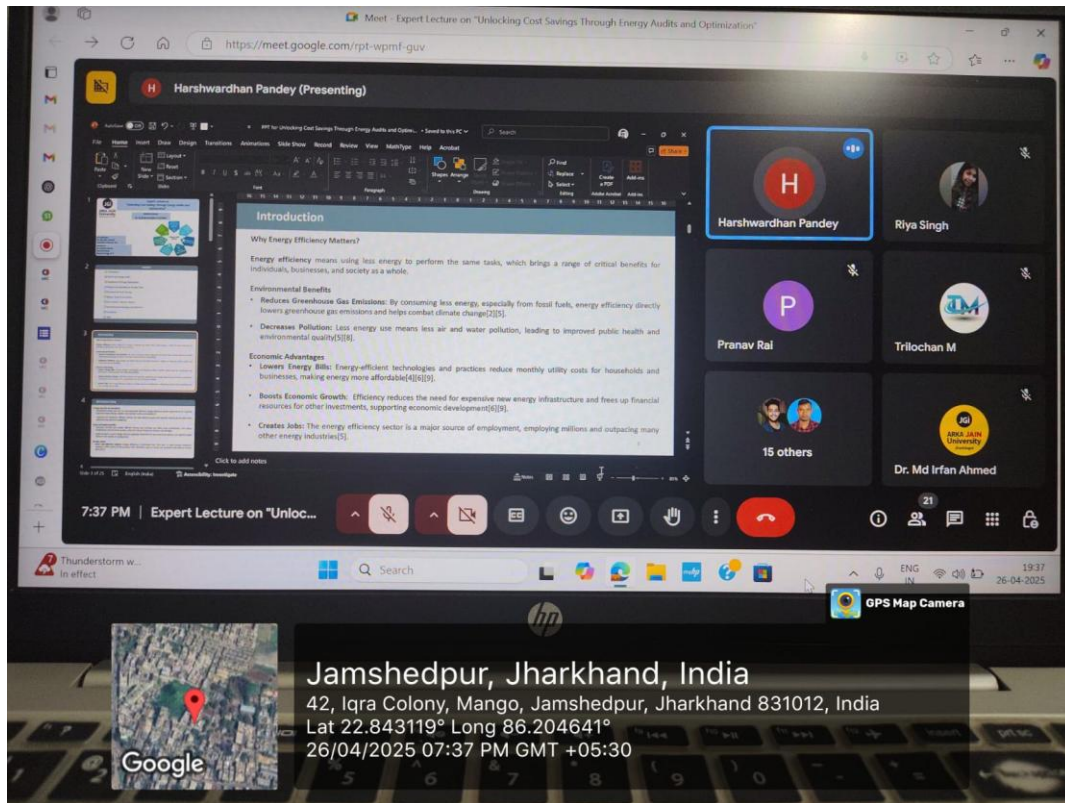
Meet - Expert Lecture on "Unlocking Cost Savings Through Energy Audits and Optimization"

https://meet.google.com/rpt-wpmf-guv

Harshwardhan Pandey (Presenting)

PPT for Unlocking Cost Savings Through Energy Audits and Optim... • Saved to this PC

File Home Insert Draw Design Transitions Animations Slide Show Record Review View MathType Help Acrobat

Introduction

Why Energy Efficiency Matters?

Energy efficiency means using less energy to perform the same tasks, which brings a range of critical benefits for individuals, businesses, and society as a whole.

Environmental Benefits

• Reduces Greenhouse Gas Emissions: By consuming less energy, especially from fossil fuels, energy efficiency directly lowers greenhouse gas emissions and helps combat climate change[2][5].

• Decreases Pollution: Less energy use means less air and water pollution, leading to improved public health and environmental quality[5][8].

Economic Advantages

• Lowers Energy Bills: Energy-efficient technologies and practices reduce monthly utility costs for households and businesses, making energy more affordable[4][6][9].

• Boosts Economic Growth: Efficiency reduces the need for expensive new energy infrastructure and frees up financial resources for other investments, supporting economic development[6][9].

• Creates Jobs: The energy efficiency sector is a major source of employment, employing millions and outpacing many other energy industries[5].

Click to add notes

Harshwardhan Pandey

Riya Singh

Pranav Rai

Trilochan M

15 others

Dr. Md Irfan Ahmed

ARKA JAIN University

7:37 PM | Expert Lecture on "Unloc...

21

Thunderstorm w...
In effect

Search

ENG IN

19:37
26-04-2025

GPS Map Camera

Jamshedpur, Jharkhand, India
42, Iqra Colony, Mango, Jamshedpur, Jharkhand 831012, India
Lat 22.843119° Long 86.204641°
26/04/2025 07:37 PM GMT +05:30

Google